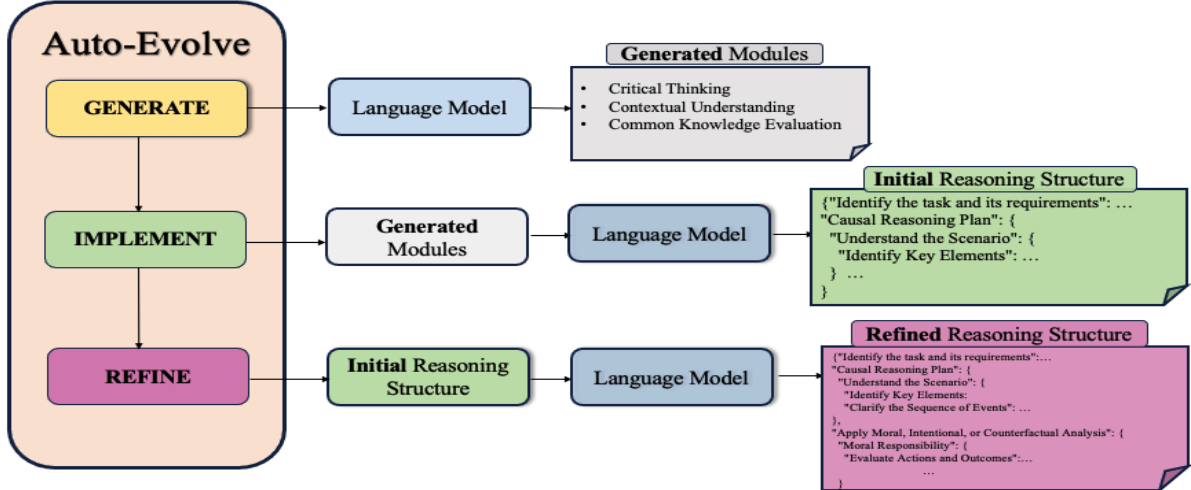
Auto-Evolve

GENERATE

IMPLEMENT

REFINE

Language Model

Generated Modules

- Critical Thinking
- Contextual Understanding
- Common Knowledge Evaluation

Generated Modules

Language Model

Initial Reasoning Structure

{"Identify the task and its requirements": …
"Causal Reasoning Plan": {
"Understand the Scenario": {
"Identify Key Elements": …
} …
}

Initial Reasoning Structure

Language Model

Refined Reasoning Structure

{"Identify the task and its requirements":…
"Causal Reasoning Plan": {
"Understand the Scenario": {
"Identify Key Elements:
"Clarify the Sequence of Events": …
},
"Apply Moral, Intentional, or Counterfactual Analysis": {
"Moral Responsibility": {
"Evaluate Actions and Outcomes":…
…
}